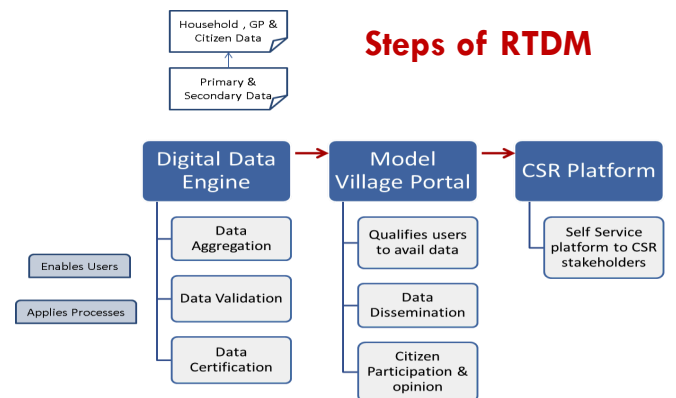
Household , GP & Citizen Data

Primary & Secondary Data

Steps of RTDM

Digital Data Engine

Model Village Portal

CSR Platform

Data Aggregation

Data Validation

Data Certification

Qualifies users to avail data

Data Dissemination

Citizen Participation & opinion

Self Service platform to CSR stakeholders

Enables Users

Applies Processes